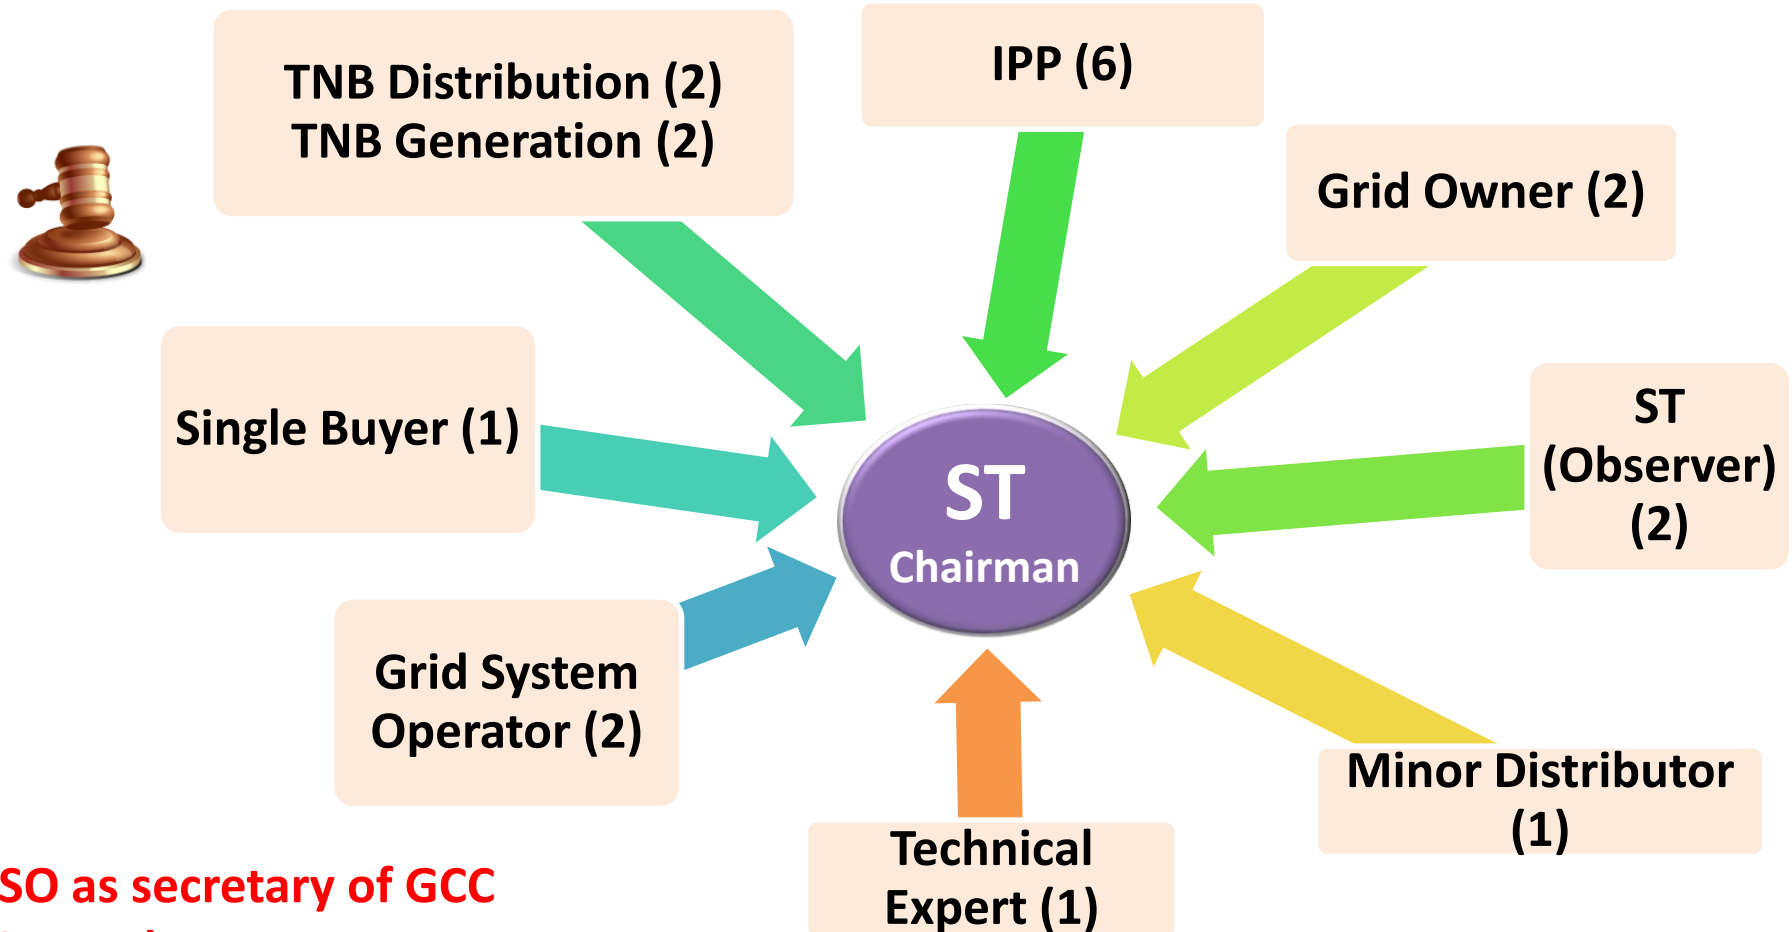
TNB Distribution (2)
TNB Generation (2)

IPP (6)

Grid Owner (2)

Single Buyer (1)

ST
Chairman

ST (Observer) (2)

Grid System Operator (2)

Technical Expert (1)

Minor Distributor (1)

SO as secretary of GCC

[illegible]